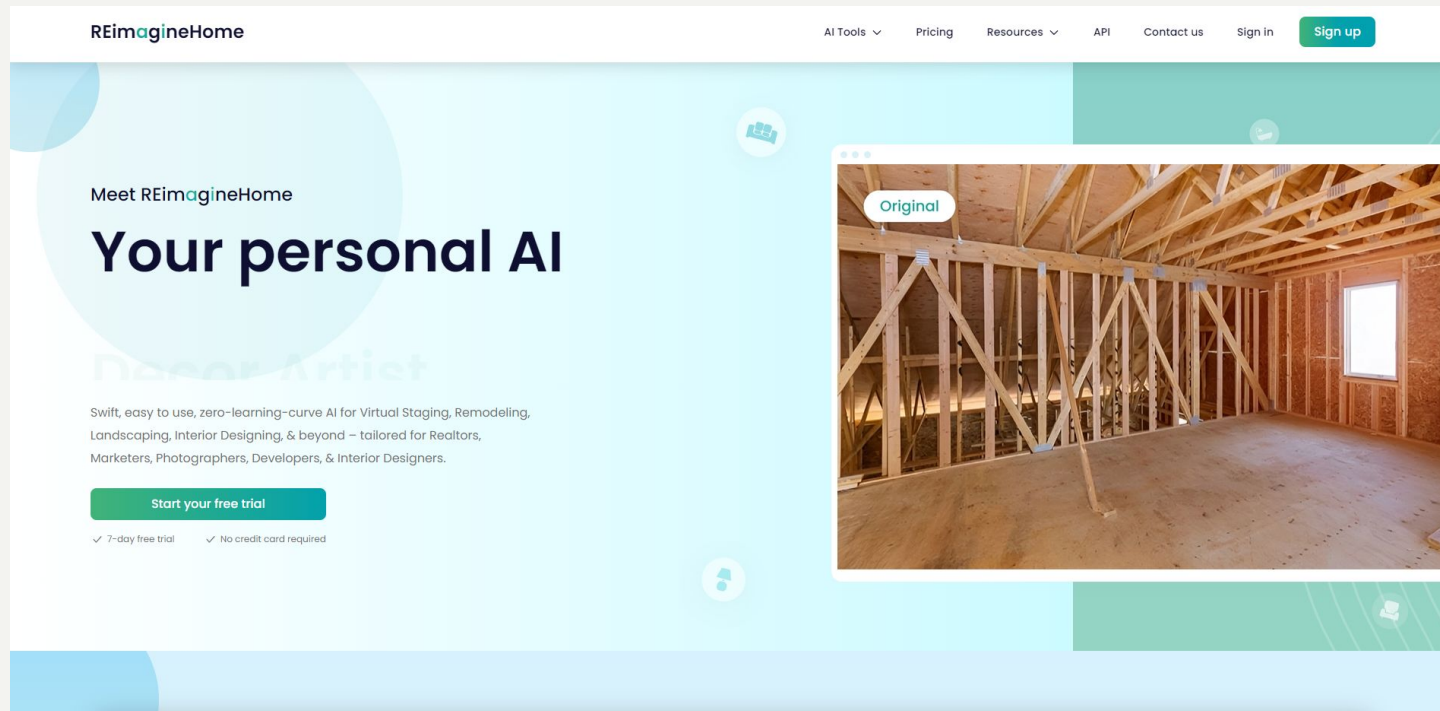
REimagineHome

AI Tools Pricing Resources API Contact us Sign in Sign up

Meet REimagineHome

Your personal AI

Decor Artist

Swift, easy to use, zero-learning-curve AI for Virtual Staging, Remodeling, Landscaping, Interior Designing, & beyond – tailored for Realtors, Marketers, Photographers, Developers, & Interior Designers.

Start your free trial

7-day free trial No credit card required

Original